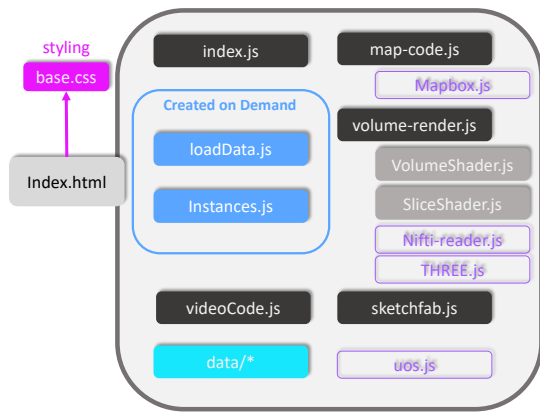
styling

base.css

Index.html

index.js

map-code.js

Mapbox.js

Created on Demand

loadData.js

Instances.js

volume-render.js

VolumeShader.js

SliceShader.js

Nifti-reader.js

THREE.js

videoCode.js

sketchfab.js

data/*

uos.js